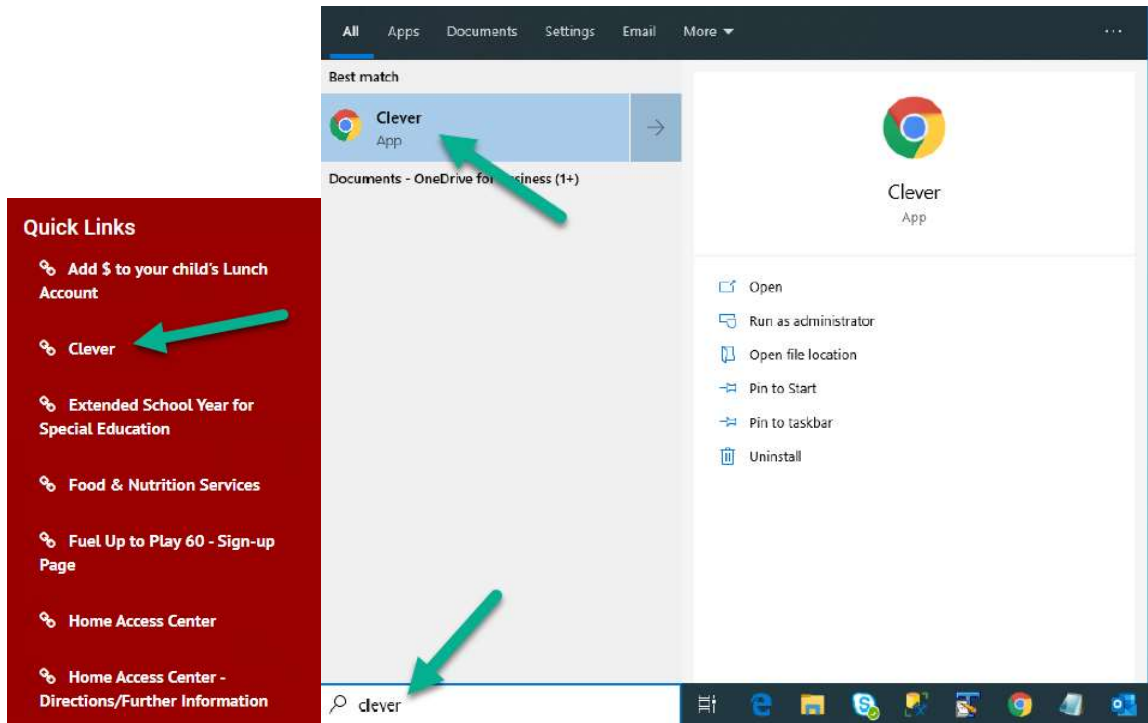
All Apps Documents Settings Email More ▾ ···

Best match

Clever
App

Documents - OneDrive fo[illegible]siness (1+)

Clever
App

Open

Run as administrator

Open file location

Pin to Start

Pin to taskbar

Uninstall

clever

Quick Links

Add $ to your child's Lunch Account

Clever

Extended School Year for Special Education

Food & Nutrition Services

Fuel Up to Play 60 - Sign-up Page

Home Access Center

Home Access Center - Directions/Further Information